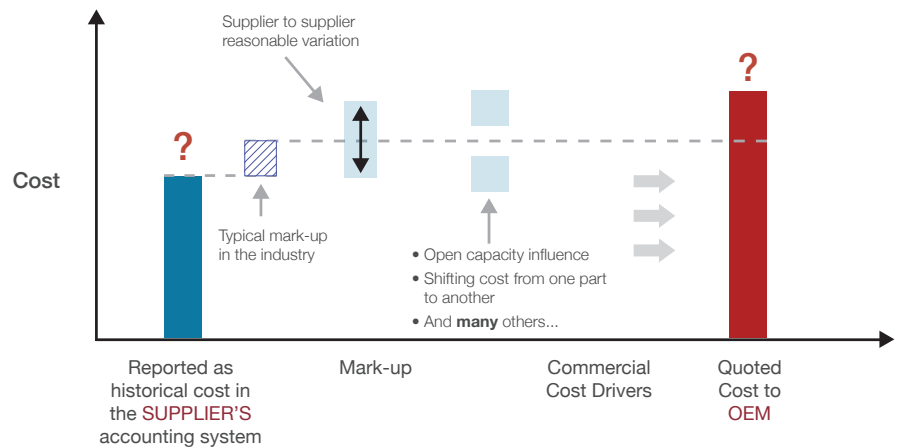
Supplier to supplier reasonable variation

?

?

Cost

Typical mark-up in the industry

• Open capacity influence
• Shifting cost from one part to another
• And **many** others...

Reported as historical cost in the SUPPLIER'S accounting system

Mark-up

Commercial Cost Drivers

Quoted Cost to OEM